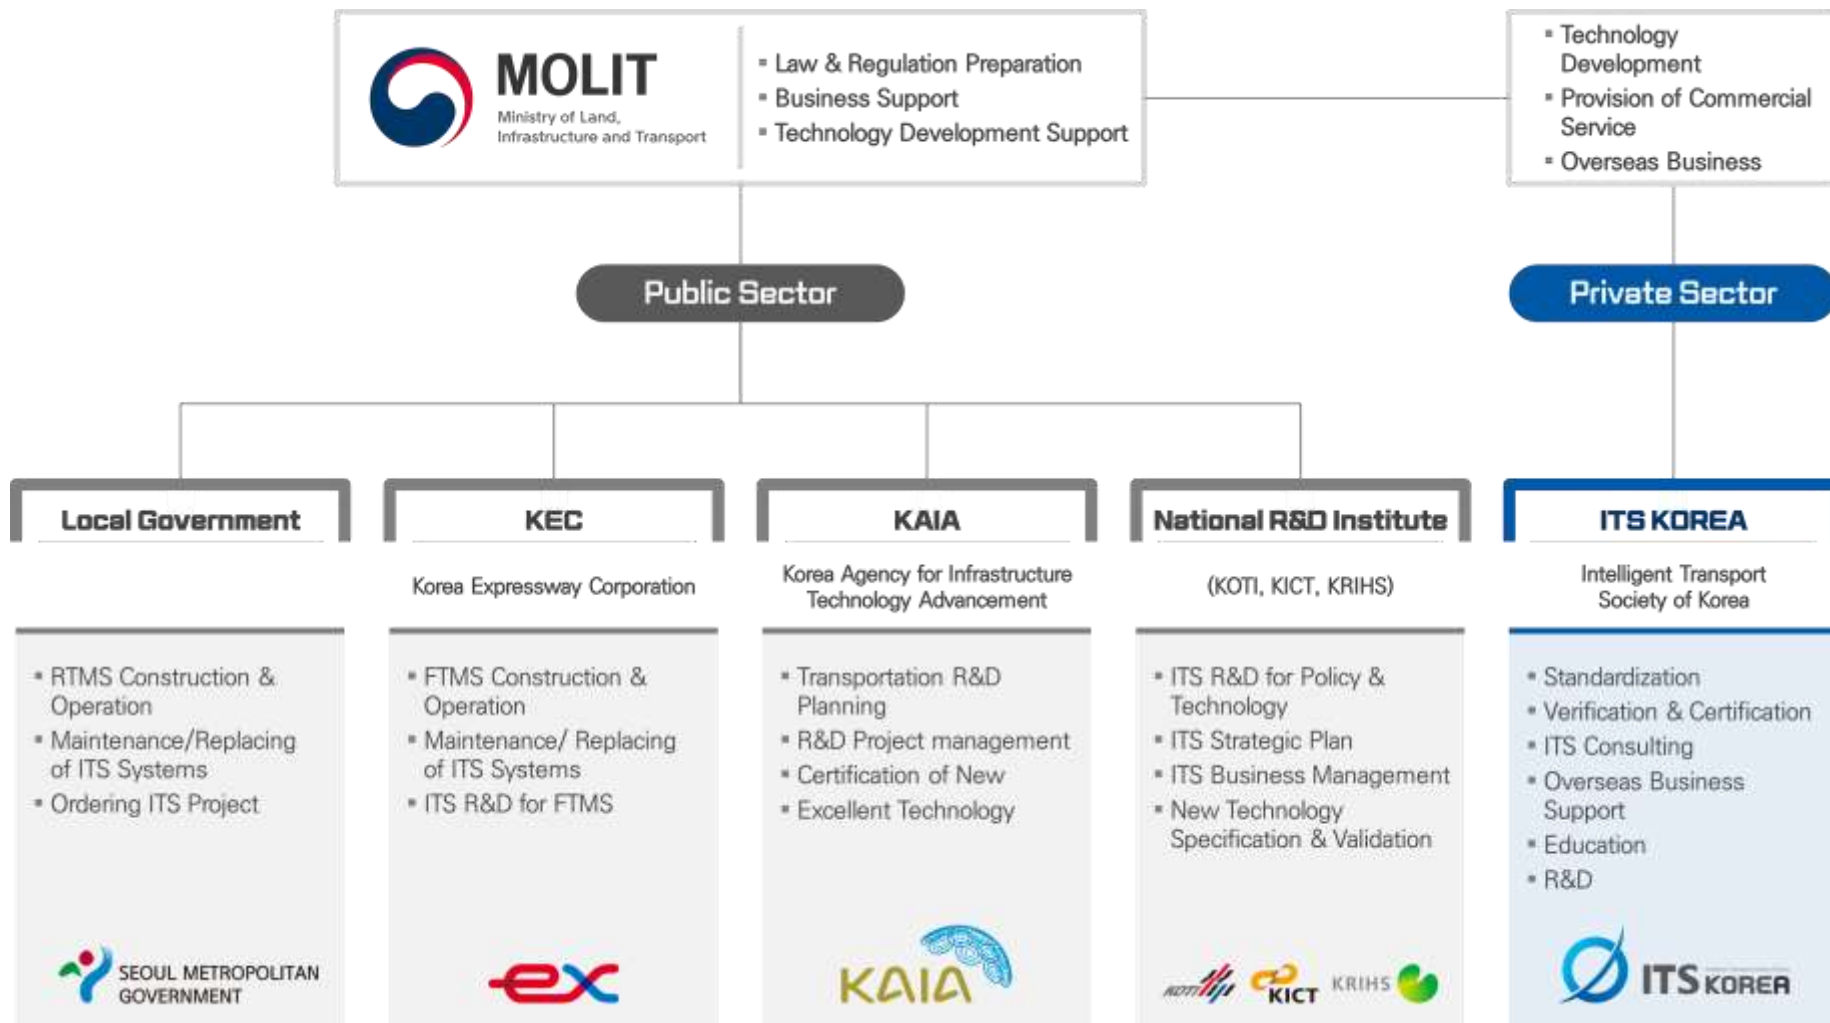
MOLIT
Ministry of Land, Infrastructure and Transport

▪ Law & Regulation Preparation
▪ Business Support
▪ Technology Development Support

▪ Technology Development
▪ Provision of Commercial Service
▪ Overseas Business

Public Sector

Private Sector

Local Government

▪ RTMS Construction & Operation
▪ Maintenance/Replacing of ITS Systems
▪ Ordering ITS Project

SEOUL METROPOLITAN GOVERNMENT

KEC

Korea Expressway Corporation

▪ FTMS Construction & Operation
▪ Maintenance/ Replacing of ITS Systems
▪ ITS R&D for FTMS

ex

KAIA

Korea Agency for Infrastructure Technology Advancement

▪ Transportation R&D Planning
▪ R&D Project management
▪ Certification of New
▪ Excellent Technology

KAIA

National R&D Institute

(KOTI, KICT, KRIHS)

▪ ITS R&D for Policy & Technology
▪ ITS Strategic Plan
▪ ITS Business Management
▪ New Technology Specification & Validation

KOTI KICT KRIHS

ITS KOREA

Intelligent Transport Society of Korea

▪ Standardization
▪ Verification & Certification
▪ ITS Consulting
▪ Overseas Business Support
▪ Education
▪ R&D

ITS KOREA